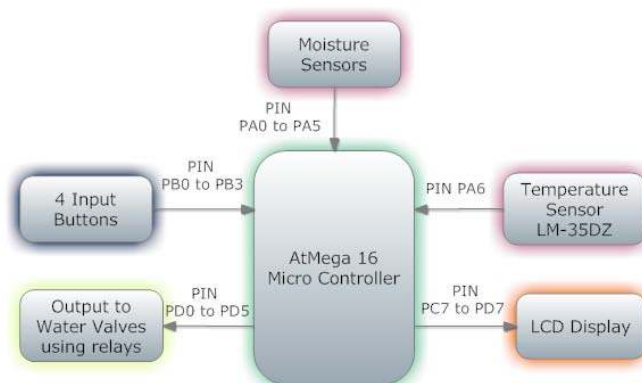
Moisture Sensors

PIN PA0 to PA5

PIN PB0 to PB3

4 Input Buttons

PIN PA6

Temperature Sensor LM-35DZ

AtMega 16 Micro Controller

PIN PD0 to PD5

Output to Water Valves using relays

PIN PC7 to PD7

LCD Display